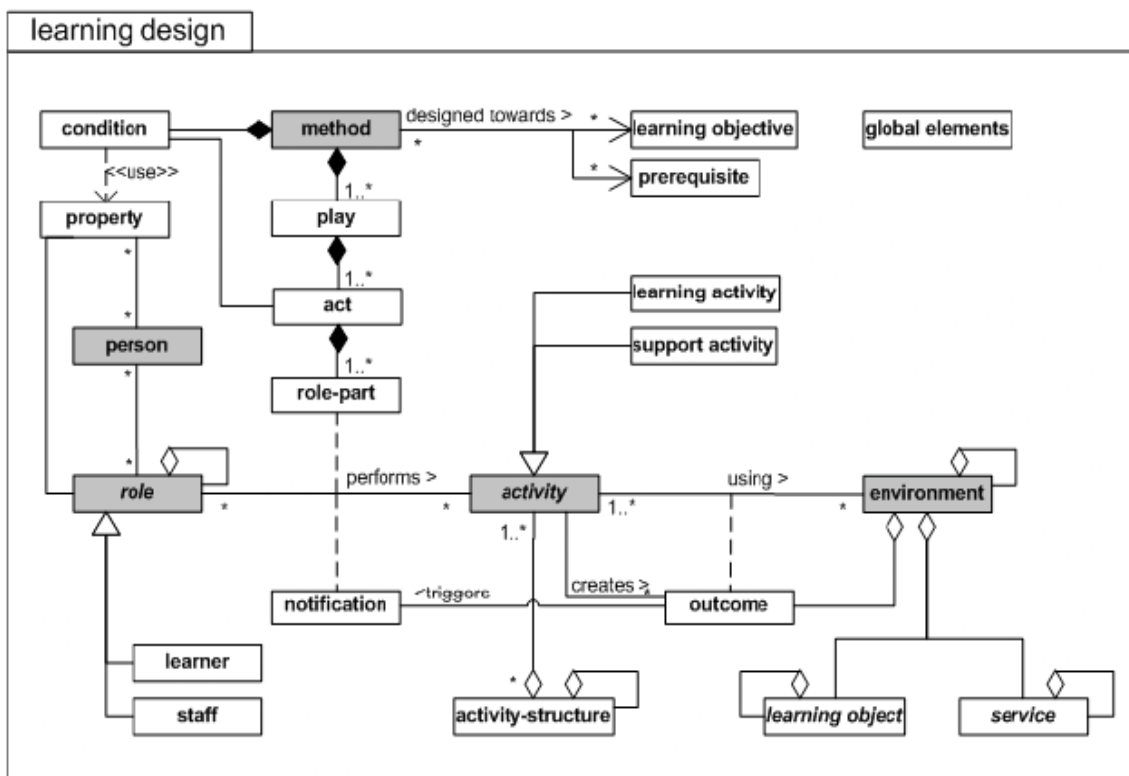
learning design

condition
method
designed towards >
*
*
learning objective
global elements
<<use>>
*
prerequisite
property
1..*
play
*
1..*
act
learning activity
*
person
support activity
1..*
*
role-part
*
role
performs >
activity
using >
environment
*
*
1..*
*
1..*
creates >
notification
<triggers
outcome
learner
*
staff
activity-structure
learning object
service